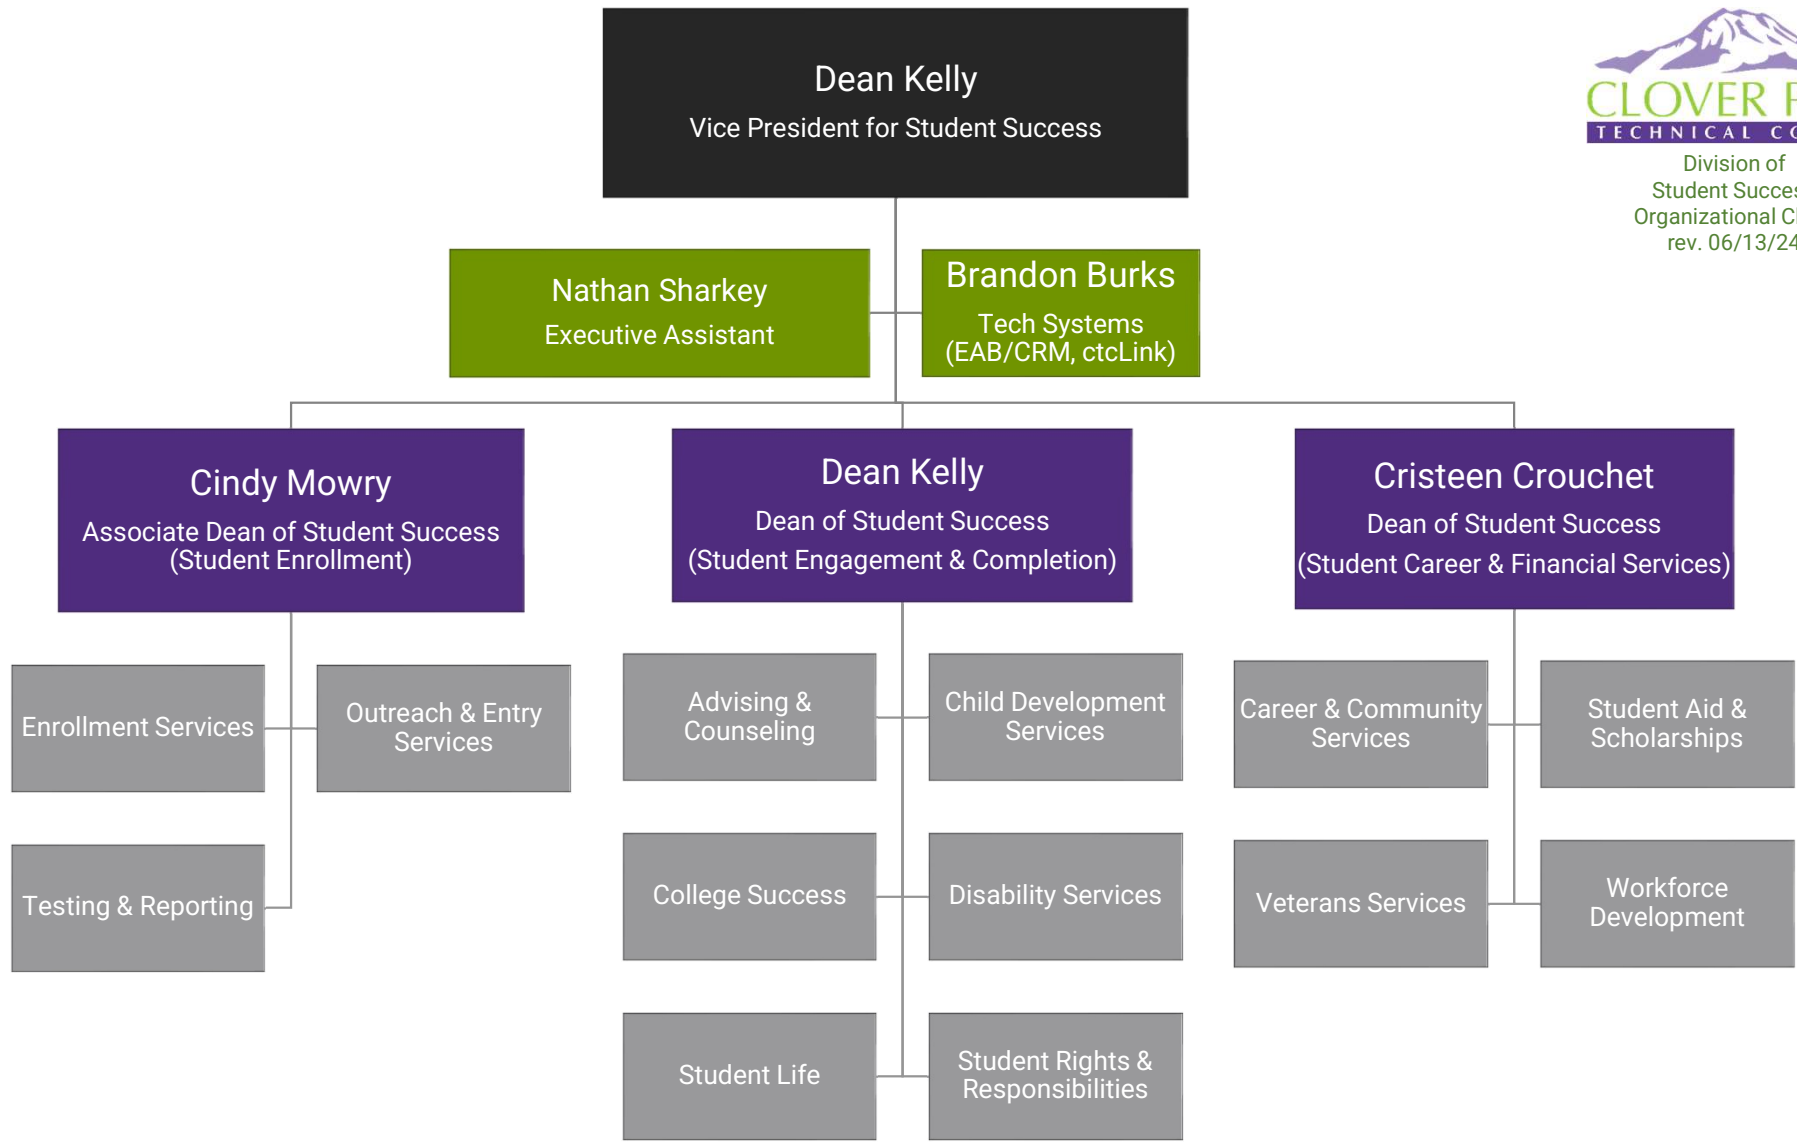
Dean Kelly
Vice President for Student Success

CLOVER P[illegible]
TECHNICAL CO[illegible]
Division of
Student Succes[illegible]
Organizational C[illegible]
rev. 06/13/24

Nathan Sharkey
Executive Assistant

Brandon Burks
Tech Systems
(EAB/CRM, ctcLink)

Cindy Mowry
Associate Dean of Student Success
(Student Enrollment)

Enrollment Services

Outreach & Entry Services

Testing & Reporting

Dean Kelly
Dean of Student Success
(Student Engagement & Completion)

Advising & Counseling

Child Development Services

College Success

Disability Services

Student Life

Student Rights & Responsibilities

Cristeen Crouchet
Dean of Student Success
(Student Career & Financial Services)

Career & Community Services

Student Aid & Scholarships

Veterans Services

Workforce Development